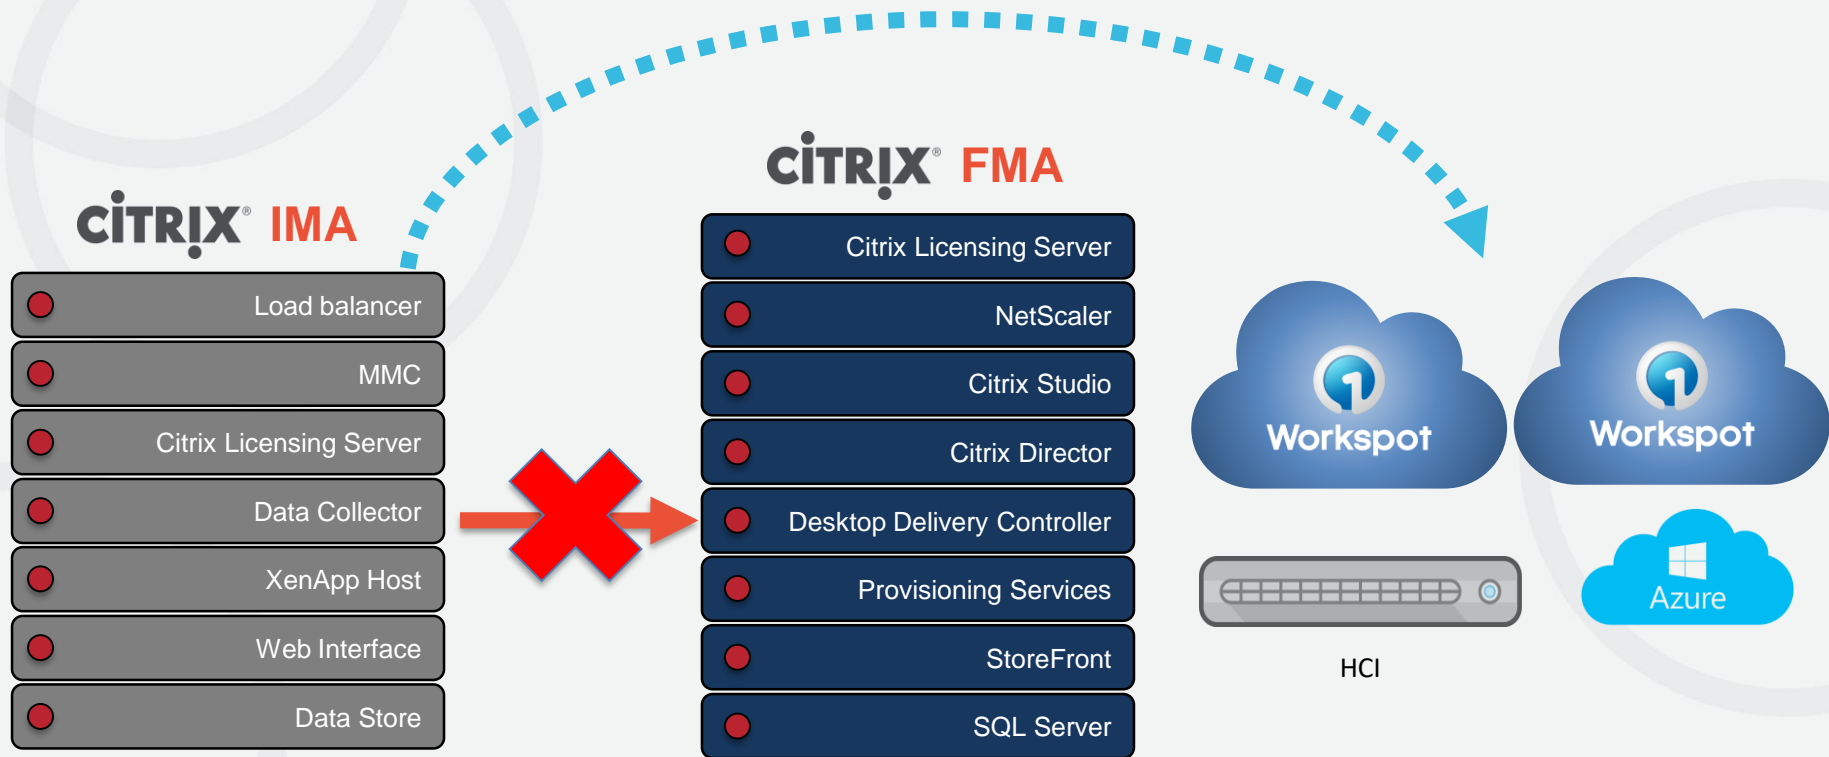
CiTRIX® IMA

Load balancer

MMC

Citrix Licensing Server

Data Collector

XenApp Host

Web Interface

Data Store

CiTRIX® FMA

Citrix Licensing Server

NetScaler

Citrix Studio

Citrix Director

Desktop Delivery Controller

Provisioning Services

StoreFront

SQL Server

Workspot

Workspot

HCI

Azure